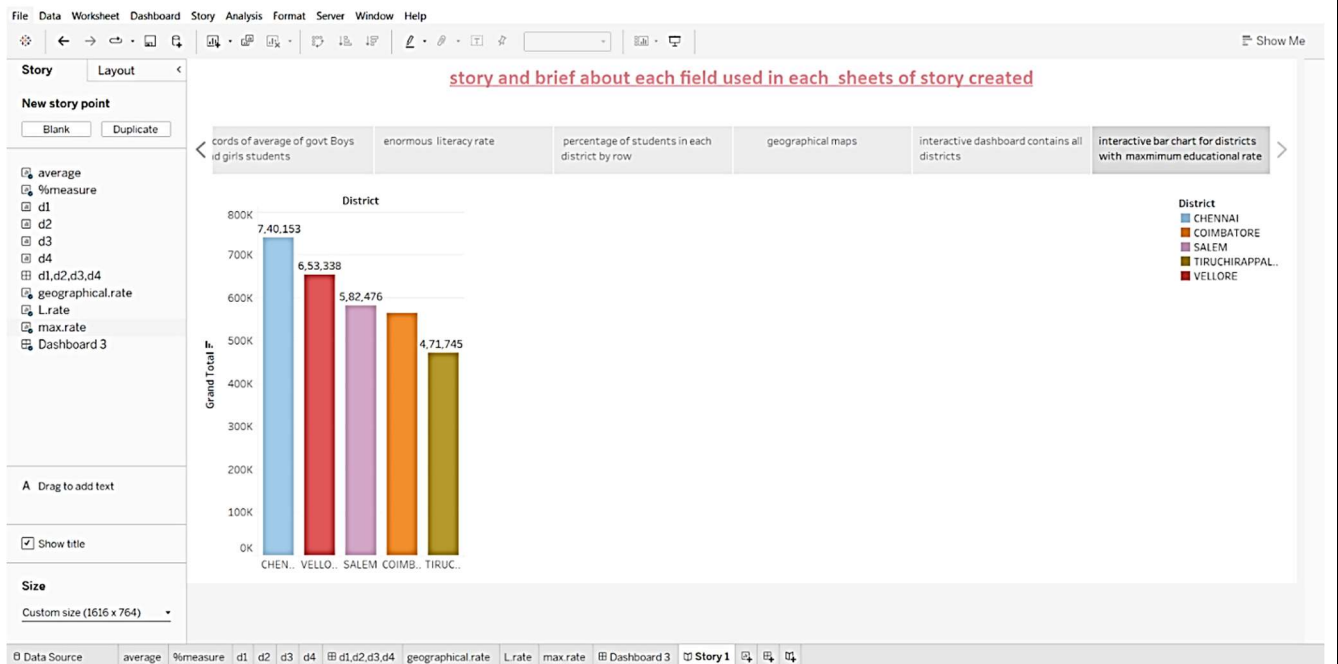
File Data Worksheet Dashboard Story Analysis Format Server Window Help

Show Me

Story Layout

New story point

Blank Duplicate

average
%measure
d1
d2
d3
d4
d1,d2,d3,d4
geographical.rate
L.rate
max.rate
Dashboard 3

A Drag to add text

Show title

Size

Custom size (1616 x 764)

story and brief about each field used in each sheets of story created

cords of average of govt Boys d girls students | enormous literacy rate | percentage of students in each district by row | geographical maps | interactive dashboard contains all districts | interactive bar chart for districts with maxmimum educational rate

District

Grand Total F

800K
700K
600K
500K
400K
300K
200K
100K
0K

7,40,153
6,53,338
5,82,476
4,71,745

CHEN.. VELLO.. SALEM COIMB.. TIRUC..

District
CHENNAI
COIMBATORE
SALEM
TIRUCHIRAPPAL..
VELLORE

Data Source average %measure d1 d2 d3 d4 d1,d2,d3,d4 geographical.rate L.rate max.rate Dashboard 3 Story 1